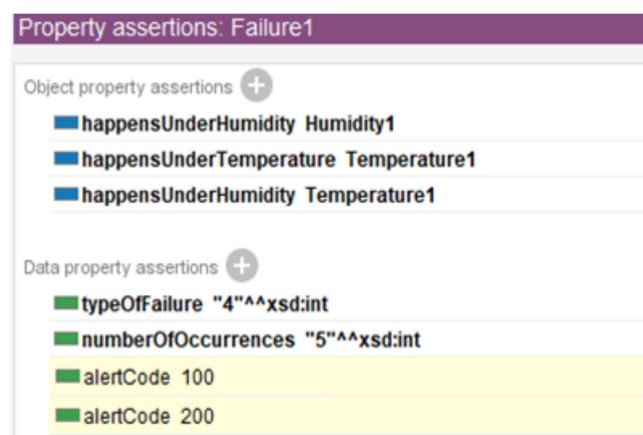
Property assertions: Failure1

Object property assertions

happensUnderHumidity Humidity1

happensUnderTemperature Temperature1

happensUnderHumidity Temperature1

Data property assertions

typeOfFailure "4"^^xsd:int

numberOfOccurrences "5"^^xsd:int

alertCode 100

alertCode 200